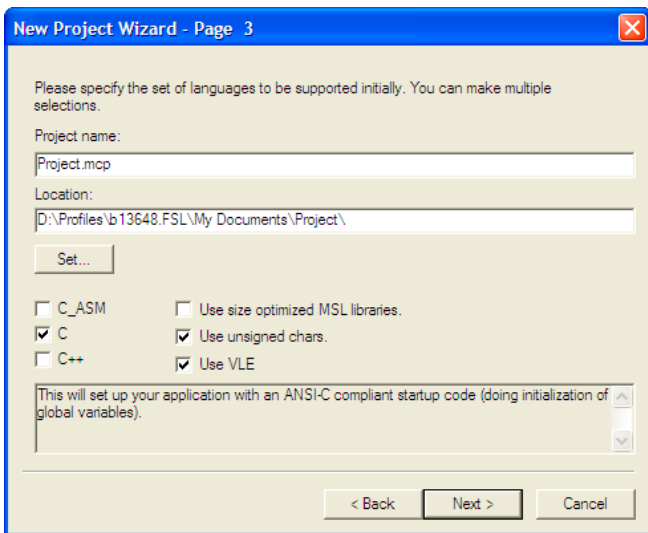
New Project Wizard - Page 3

Please specify the set of languages to be supported initially. You can make multiple selections.

Project name:

Project.mcp

Location:

D:\Profiles\b13648.FSL\My Documents\Project\

Set...

C_ASM

C

C++

Use size optimized MSL libraries.

Use unsigned chars.

Use VLE

This will set up your application with an ANSI-C compliant startup code (doing initialization of global variables).

< Back

Next >

Cancel